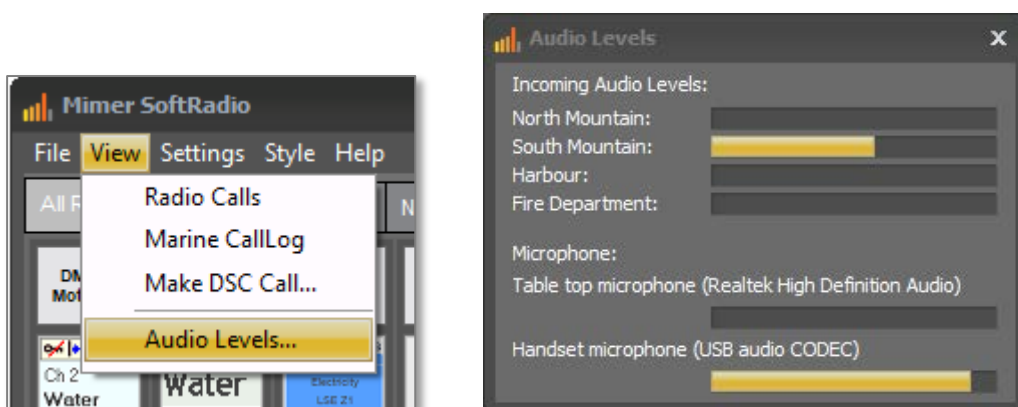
Mimer SoftRadio

File View Settings Style Help

All R

N

Radio Calls

Marine CallLog

Make DSC Call...

Audio Levels...

DM
Mot

Ch 2

Water

Water

Electricity
LSE Z1

Audio Levels

x

Incoming Audio Levels:

North Mountain:

South Mountain:

Harbour:

Fire Department:

Microphone:

Table top microphone (Realtek High Definition Audio)

Handset microphone (USB audio CODEC)